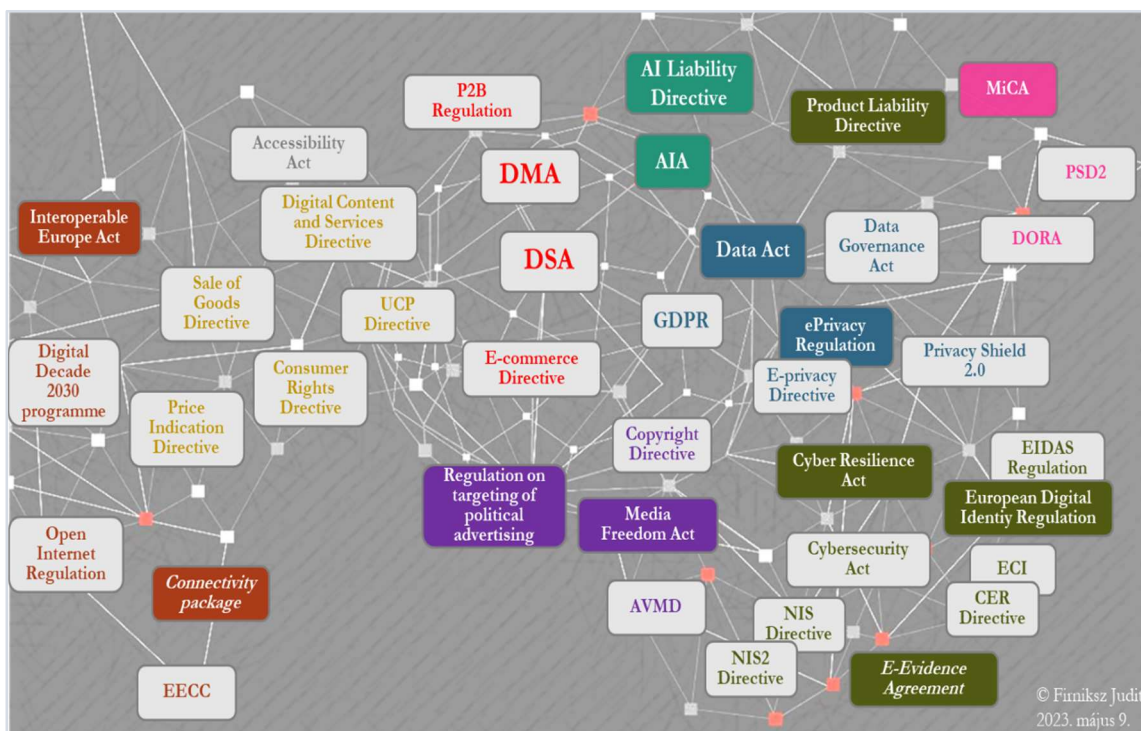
AI Liability Directive

P2B Regulation

MiCA

Product Liability Directive

Accessibility Act

DMA

AIA

PSD2

Interoperable Europe Act

Digital Content and Services Directive

Data Act

Data Governance Act

DORA

DSA

Sale of Goods Directive

UCP Directive

GDPR

ePrivacy Regulation

Digital Decade 2030 programme

Consumer Rights Drective

E-commerce Directive

Privacy Shield 2.0

E-privacy Directive

Price Indication Directive

Copyright Directive

EIDAS Regulation

Cyber Resilience Act

Regulation on targeting of political advertising

European Digital Identiy Regulation

Media Freedom Act

Open Internet Regulation

Cybersecurity Act

Connectivity package

ECI

AVMD

CER Directive

NIS Directive

NIS2 Directive

E-Evidence Agreement

EECC

© Firniksz Judit
2023. május 9.